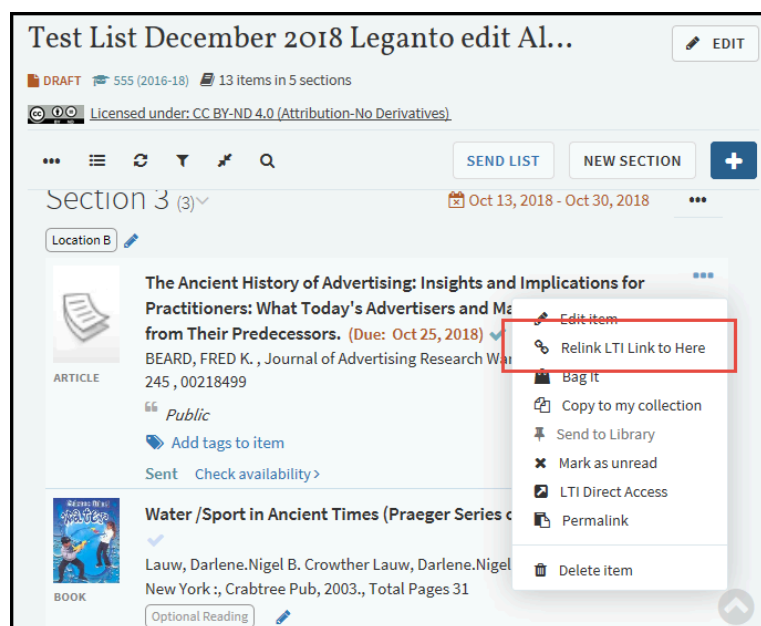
Test List December 2018 Leganto edit Al...

EDIT

DRAFT 555 (2016-18) 13 items in 5 sections

Licensed under: CC BY-ND 4.0 (Attribution-No Derivatives)

SEND LIST NEW SECTION +

Section 3 (3)

Oct 13, 2018 - Oct 30, 2018

Location B

The Ancient History of Advertising: Insights and Implications for Practitioners: What Today's Advertisers and Ma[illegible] from Their Predecessors. (Due: Oct 25, 2018)

BEARD, FRED K. , Journal of Advertising Research Wa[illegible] 245 , 00218499

ARTICLE

Public

Add tags to item

Sent Check availability ›

Edit item
Relink LTI Link to Here
Bag It
Copy to my collection
Send to Library
Mark as unread
LTI Direct Access
Permalink
Delete item

Water /Sport in Ancient Times (Praeger Series c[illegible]

Lauw, Darlene.Nigel B. Crowther Lauw, Darlene.Nigel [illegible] New York :, Crabtree Pub, 2003., Total Pages 31

BOOK

Optional Reading